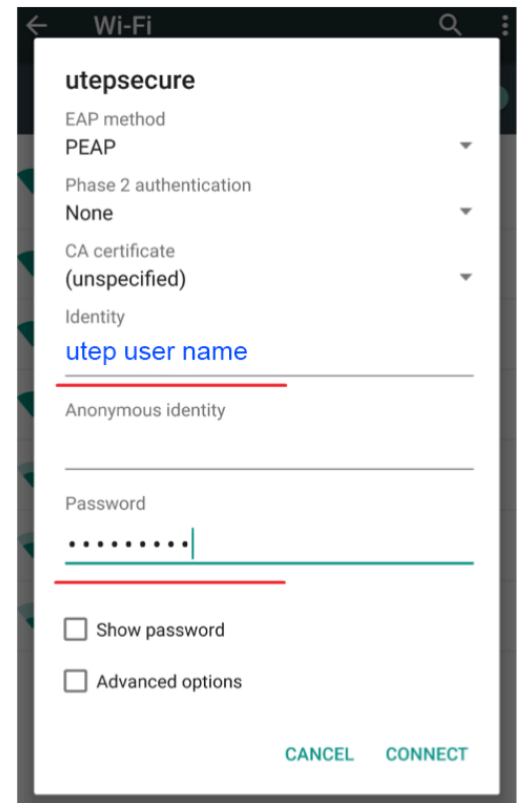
Wi-Fi

utepsecure

EAP method
PEAP

Phase 2 authentication
None

CA certificate
(unspecified)

Identity
utep user name

Anonymous identity

Password
•••••••••

Show password

Advanced options

CANCEL CONNECT